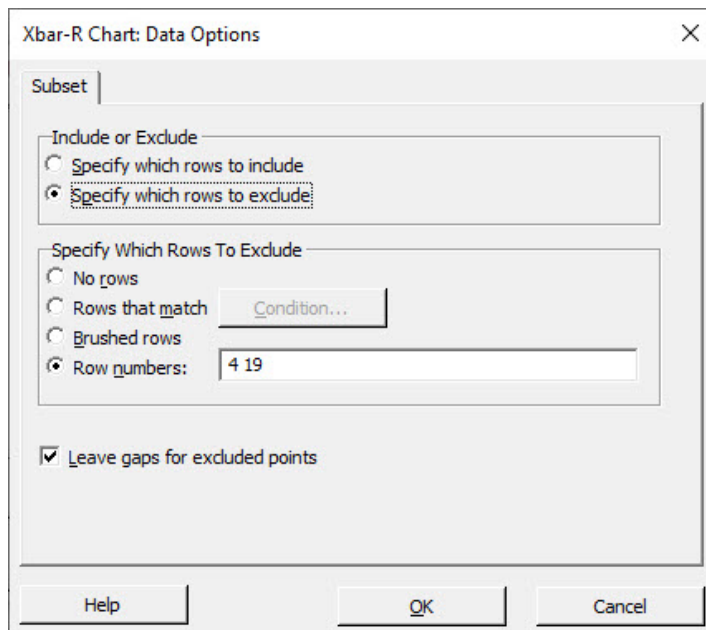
Xbar-R Chart: Data Options

X

Subset

Include or Exclude

Specify which rows to include

Specify which rows to exclude

Specify Which Rows To Exclude

No rows

Rows that match

Condition...

Brushed rows

Row numbers:

4 19

Leave gaps for excluded points

Help

OK

Cancel